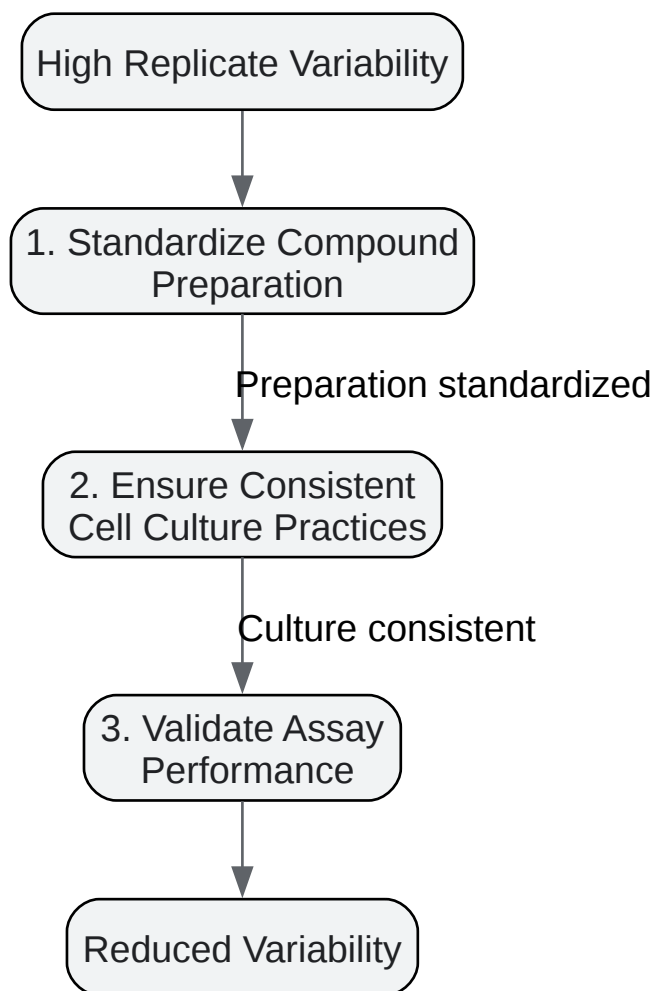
High Replicate Variability

1. Standardize Compound Preparation

Preparation standardized

2. Ensure Consistent Cell Culture Practices

Culture consistent

3. Validate Assay Performance

Reduced Variability